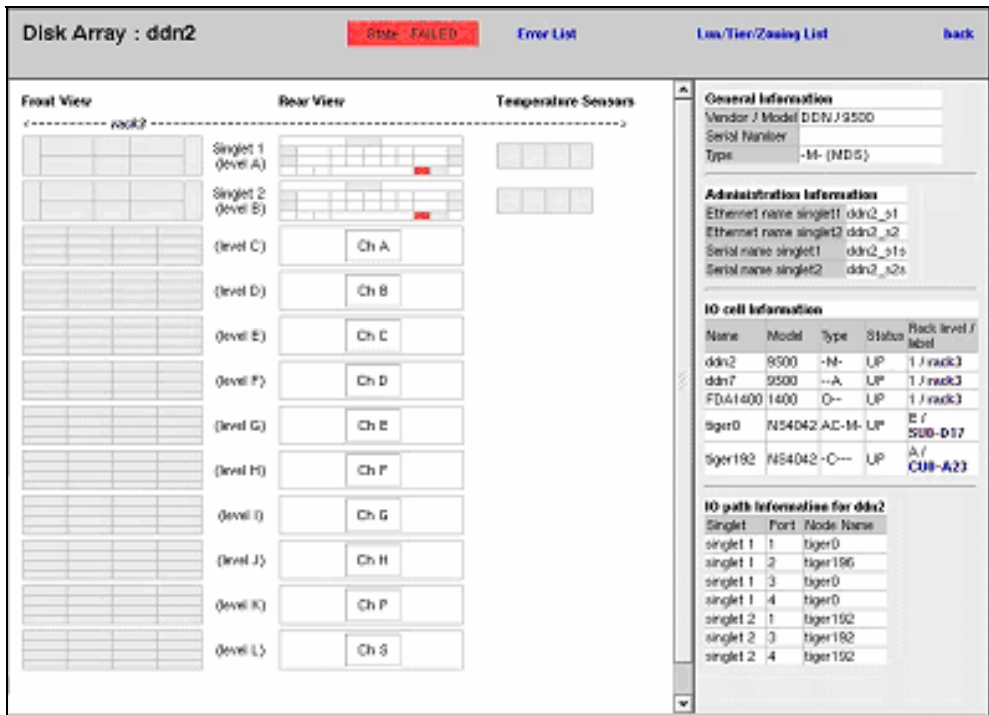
Disk Array : ddn2

State : FAILED

Error List

Lun/Tier/Zoning List

back

Front View

Rear View

Temperature Sensors

<----------- rack3 ----------------------------------------------------->

Singlet 1 (level A)

Singlet 2 (level B)

(level C) Ch A

(level D) Ch B

(level E) Ch C

(level F) Ch D

(level G) Ch E

(level H) Ch F

(level I) Ch G

(level J) Ch H

(level K) Ch P

(level L) Ch S

General Information

| Vendor / Model | DDN / 9500 |
|---|---|
| Serial Number | |
| Type | -M- (MDS) |

Administration Information

| Ethernet name singlet1 | ddn2_s1 |
|---|---|
| Ethernet name singlet2 | ddn2_s2 |
| Serial name singlet1 | ddn2_s1s |
| Serial name singlet2 | ddn2_s2s |

IO cell Information

| Name | Model | Type | Status | Rack level / label |
|---|---|---|---|---|
| ddn2 | 9500 | -M- | UP | 1 / rack3 |
| ddn7 | 9500 | --A | UP | 1 / rack3 |
| FDA1400 | 1400 | O-- | UP | 1 / rack3 |
| tiger0 | NS4042 | AC-M- | UP | E / SU0-D17 |
| tiger192 | NS4042 | -C--- | UP | A / CU0-A23 |

IO path Information for ddn2

| Singlet | Port | Node Name |
|---|---|---|
| singlet 1 | 1 | tiger0 |
| singlet 1 | 2 | tiger196 |
| singlet 1 | 3 | tiger0 |
| singlet 1 | 4 | tiger0 |
| singlet 2 | 1 | tiger192 |
| singlet 2 | 3 | tiger192 |
| singlet 2 | 4 | tiger192 |